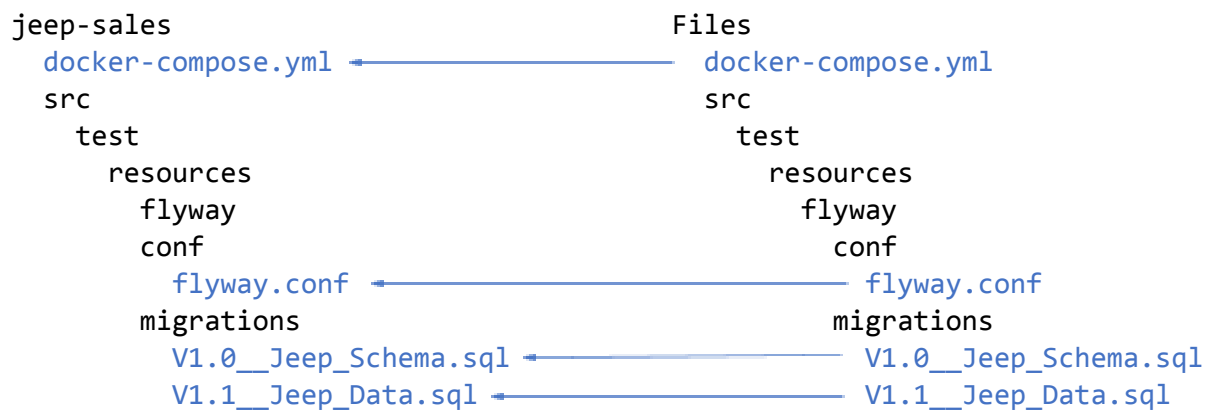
jeep-sales
docker-compose.yml
src
test
resources
flyway
conf
flyway.conf
migrations
V1.0__Jeep_Schema.sql
V1.1__Jeep_Data.sql

Files
docker-compose.yml
src
test
resources
flyway
conf
flyway.conf
migrations
V1.0__Jeep_Schema.sql
V1.1__Jeep_Data.sql